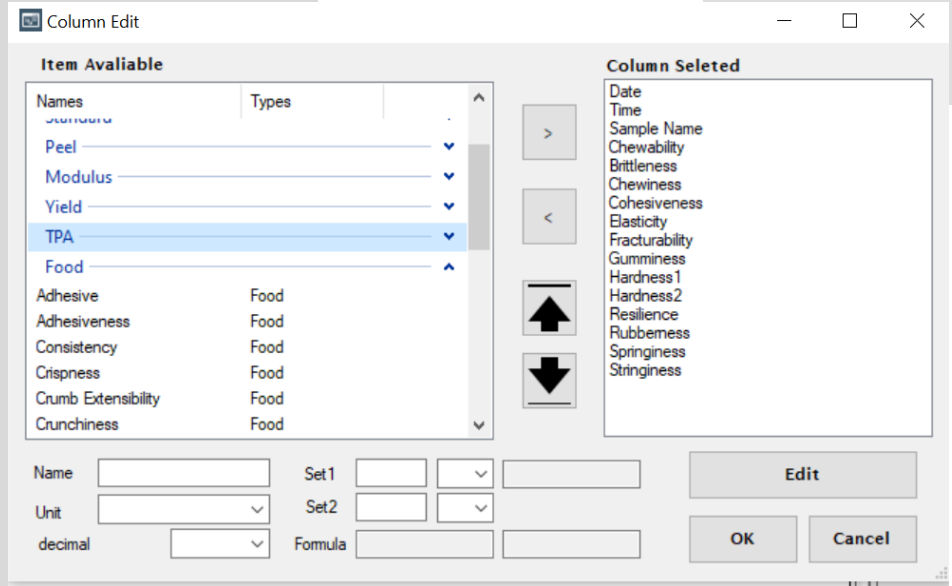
Column Edit

Item Avaliable

| Names | Types |
|---|---|
| Standard | |
| Peel | |
| Modulus | |
| Yield | |
| TPA | |
| Food | |
| Adhesive | Food |
| Adhesiveness | Food |
| Consistency | Food |
| Crispness | Food |
| Crumb Extensibility | Food |
| Crunchiness | Food |

>

<

Column Seleted

Date
Time
Sample Name
Chewability
Brittleness
Chewiness
Cohesiveness
Elasticity
Fracturability
Gumminess
Hardness1
Hardness2
Resilience
Rubberness
Springiness
Stringiness

Name
Unit
decimal
Set1
Set2
Formula

Edit

OK

Cancel